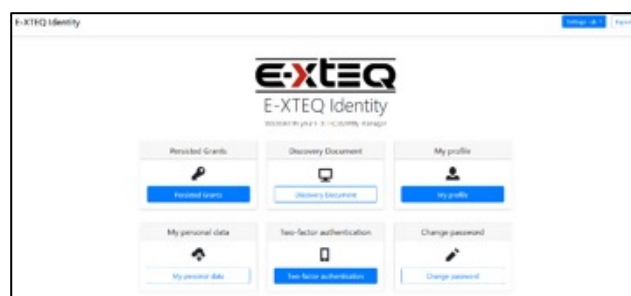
E-XTEQ Identity

Settings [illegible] Logout

E-XTEQ

E-XTEQ Identity

Welcome to your E-XTEQ Identity Manager

Persisted Grants

Persisted Grants

Discovery Document

Discovery Document

My profile

My profile

My personal data

My personal data

Two-factor authentication

Two-factor authentication

Change password

Change password